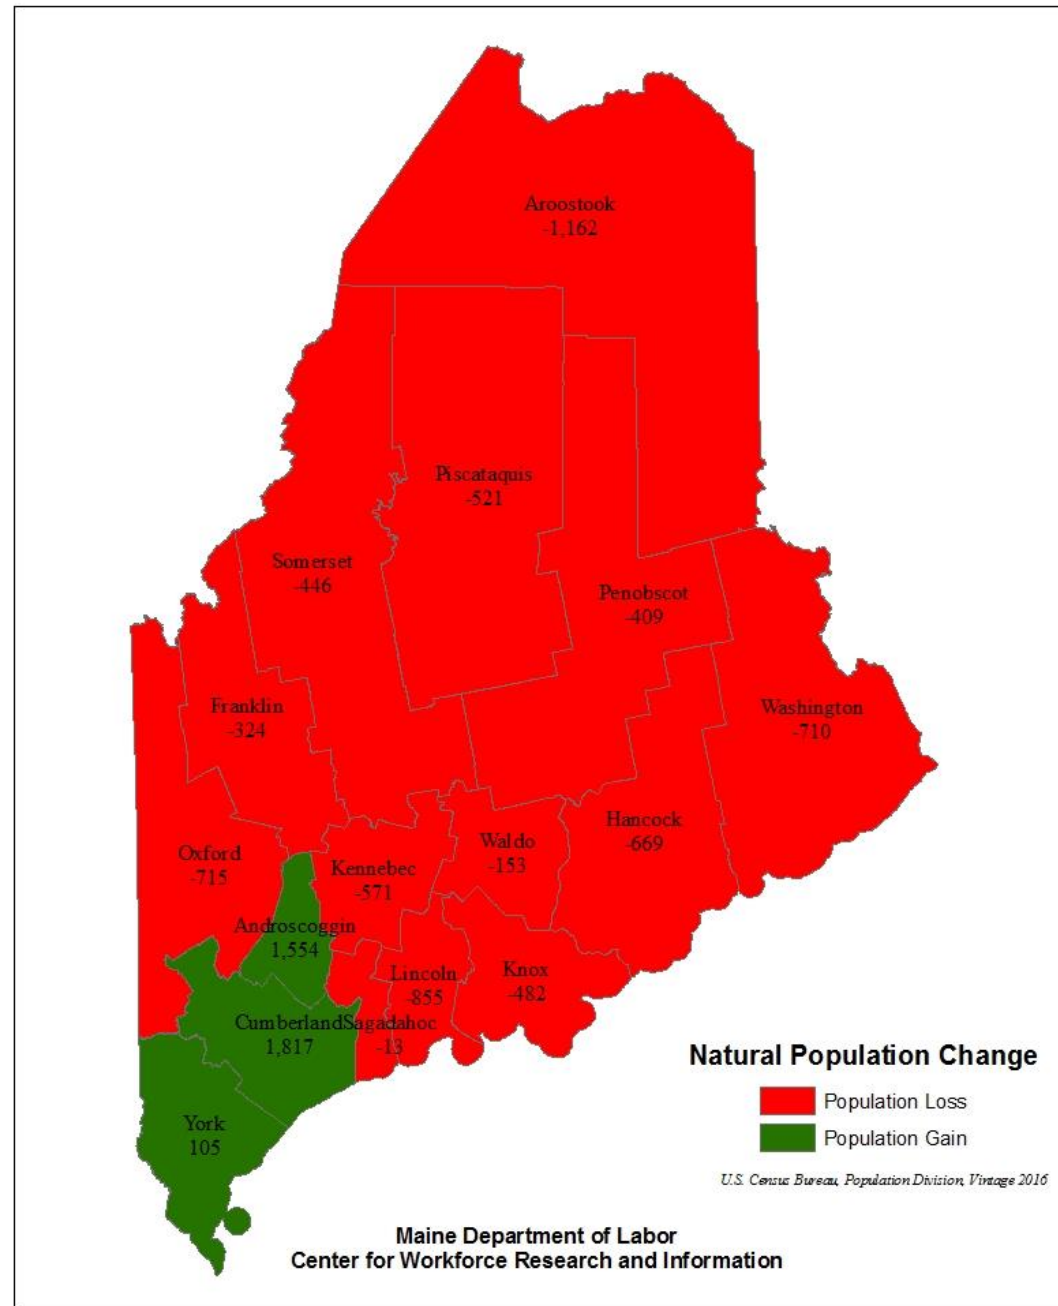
Aroostook
-1,162

Piscataquis
-521

Somerset
-446

Penobscot
-409

Franklin
-324

Washington
-710

Hancock
-669

Waldo
-153

Oxford
-715

Kennebec
-571

Androscoggin
1,554

Lincoln
-855

Knox
-482

Cumberland
1,817

Sagadahoc
-13

York
105

Natural Population Change

Population Loss

Population Gain

U.S. Census Bureau, Population Division, Vintage 2016

Maine Department of Labor
Center for Workforce Research and Information